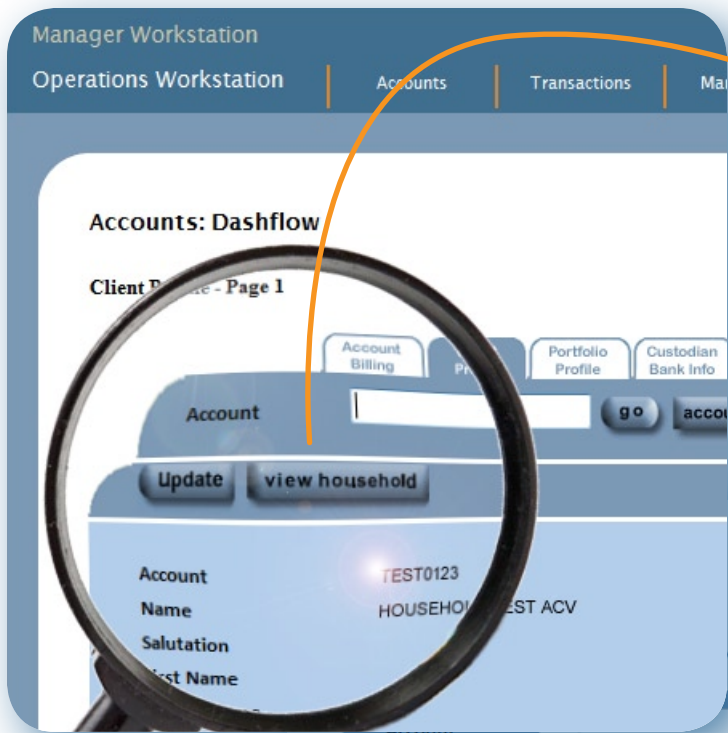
Manager Workstation

Operations Workstation | Accounts | Transactions | Ma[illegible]

Accounts: Dashflow

Client P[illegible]e - Page 1

Account Billing | Pr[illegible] | Portfolio Profile | Custodian Bank Info

Account go accou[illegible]

Update view household

Account TEST0123

Name HOUSEHO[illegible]EST ACV

Salutation

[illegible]st Name